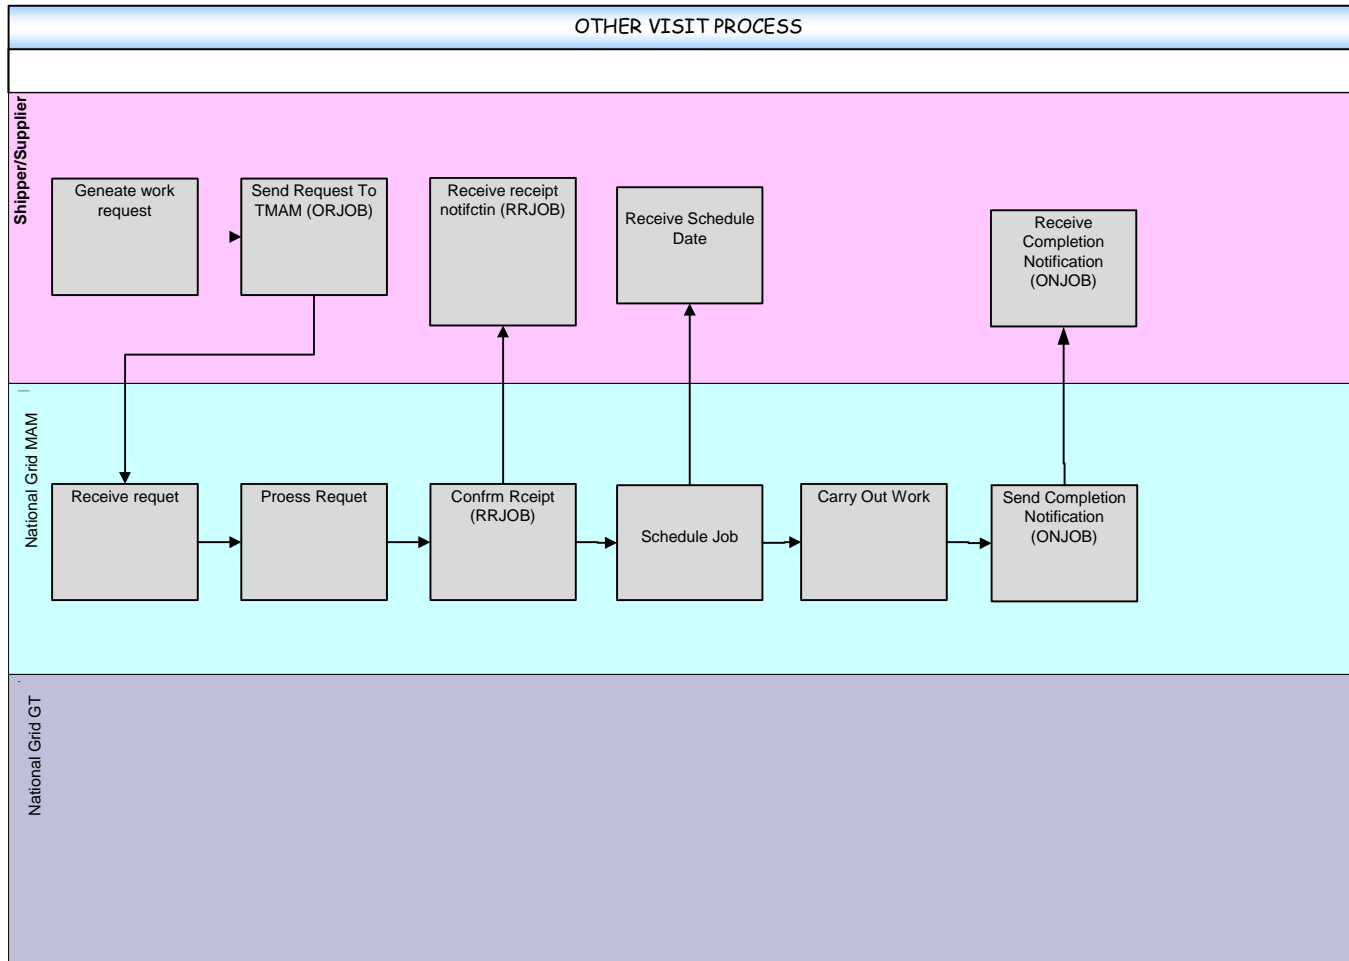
OTHER VISIT PROCESS

Shipper/Supplier

Geneate work request

Send Request To TMAM (ORJOB)

Receive receipt notifctin (RRJOB)

Receive Schedule Date

Receive Completion Notification (ONJOB)

National Grid MAM

Receive requet

Proess Requet

Confrm Rceipt (RRJOB)

Schedule Job

Carry Out Work

Send Completion Notification (ONJOB)

National Grid GT